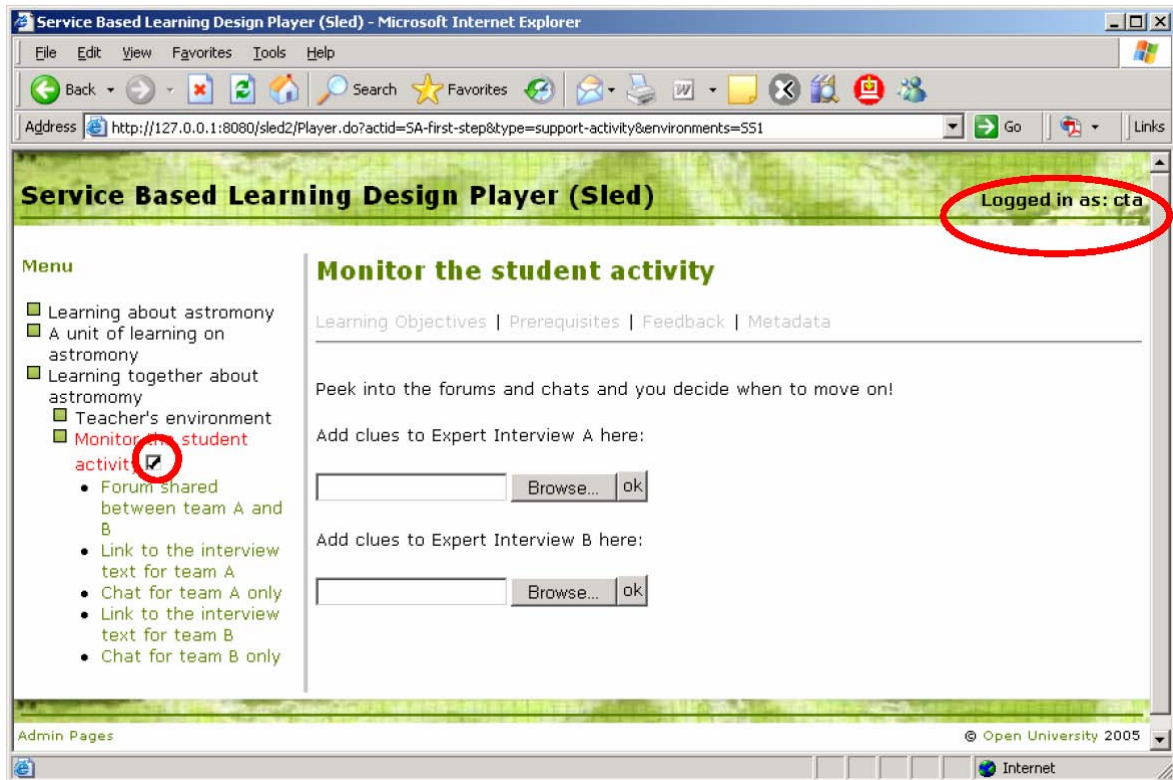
Service Based Learning Design Player (Sled) - Microsoft Internet Explorer

File Edit View Favorites Tools Help

Back Search Favorites

Address http://127.0.0.1:8080/sled2/Player.do?actid=SA-first-step&type=support-activity&environments=SS1 Go Links

Service Based Learning Design Player (Sled)

Logged in as: cta

Menu

Learning about astromony
A unit of learning on astromony
Learning together about astromony
Teacher's environment
Monitor the student activity
- Forum shared between team A and B
- Link to the interview text for team A
- Chat for team A only
- Link to the interview text for team B
- Chat for team B only

Monitor the student activity

Learning Objectives | Prerequisites | Feedback | Metadata

Peek into the forums and chats and you decide when to move on!

Add clues to Expert Interview A here:

Browse... ok

Add clues to Expert Interview B here:

Browse... ok

Admin Pages

© Open University 2005

Internet